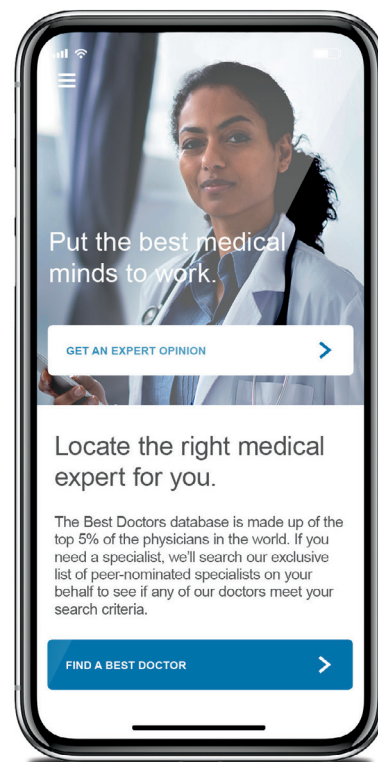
Put the best medical minds to work.

GET AN EXPERT OPINION

Locate the right medical expert for you.

The Best Doctors database is made up of the top 5% of the physicians in the world. If you need a specialist, we'll search our exclusive list of peer-nominated specialists on your behalf to see if any of our doctors meet your search criteria.

FIND A BEST DOCTOR